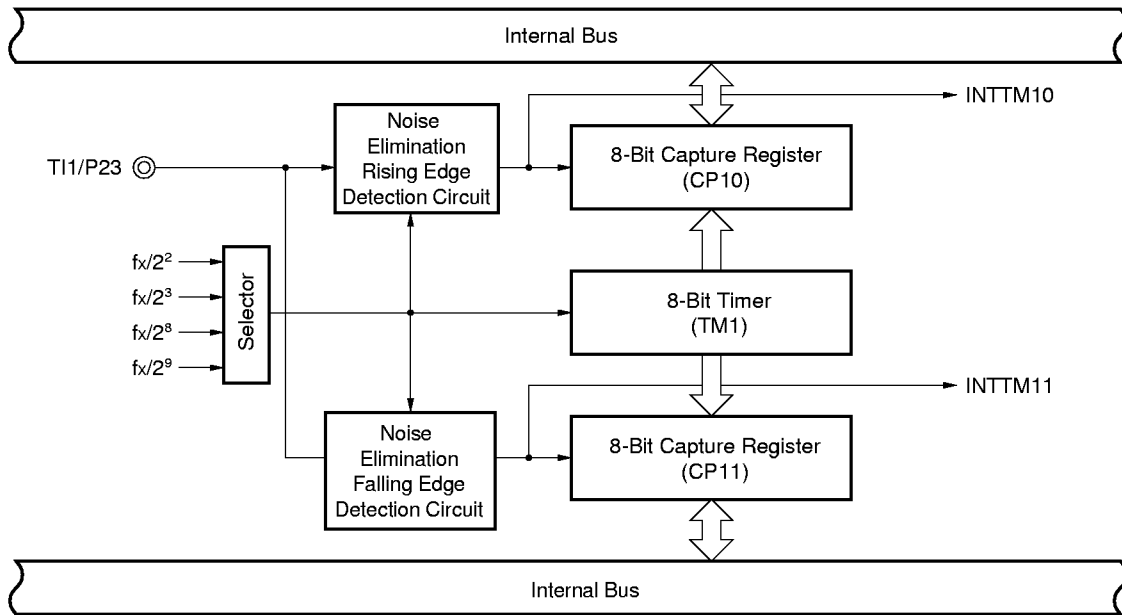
Internal Bus

INTTM10

TI1/P23

Noise Elimination Rising Edge Detection Circuit

8-Bit Capture Register (CP10)

$fx/2^2$

$fx/2^3$

$fx/2^8$

$fx/2^9$

Selector

8-Bit Timer (TM1)

INTTM11

Noise Elimination Falling Edge Detection Circuit

8-Bit Capture Register (CP11)

Internal Bus